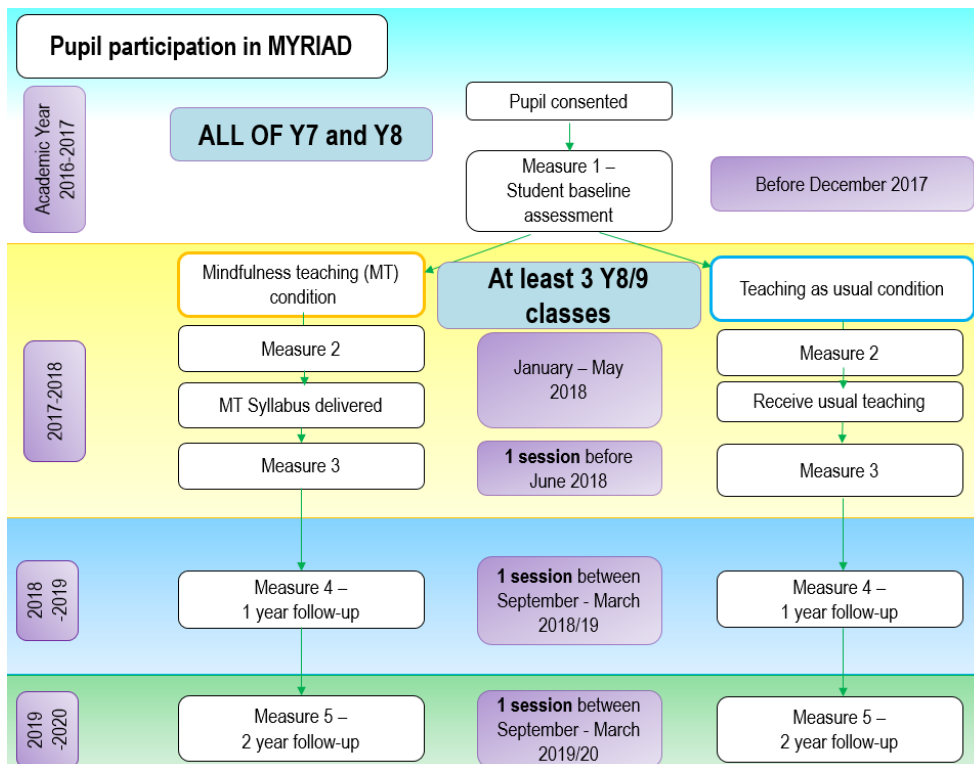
Pupil participation in MYRIAD

Academic Year 2016-2017

ALL OF Y7 and Y8

Pupil consented

Measure 1 – Student baseline assessment

Before December 2017

2017-2018

Mindfulness teaching (MT) condition

At least 3 Y8/9 classes

Teaching as usual condition

Measure 2

January – May 2018

Measure 2

MT Syllabus delivered

Receive usual teaching

Measure 3

**1 session** before June 2018

Measure 3

2018 -2019

Measure 4 – 1 year follow-up

**1 session** between September - March 2018/19

Measure 4 – 1 year follow-up

2019 -2020

Measure 5 – 2 year follow-up

**1 session** between September - March 2019/20

Measure 5 – 2 year follow-up